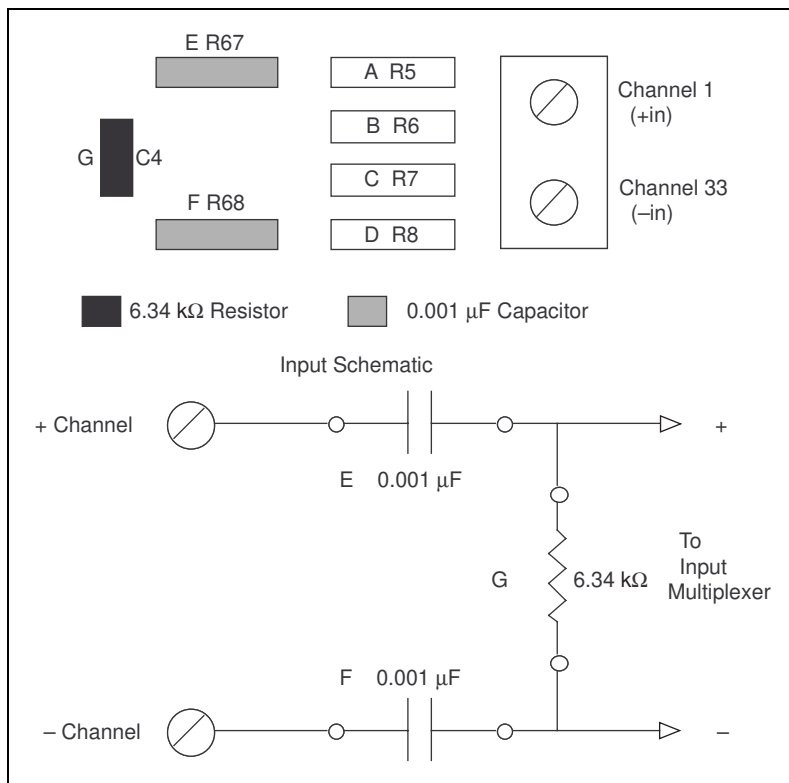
E R67

A R5

B R6

C R7

D R8

G C4

F R68

Channel 1 (+in)

Channel 33 (–in)

6.34 kΩ Resistor

0.001 μF Capacitor

Input Schematic

+ Channel

E 0.001 μF

+

G

6.34 kΩ

To Input Multiplexer

F 0.001 μF

– Channel

–